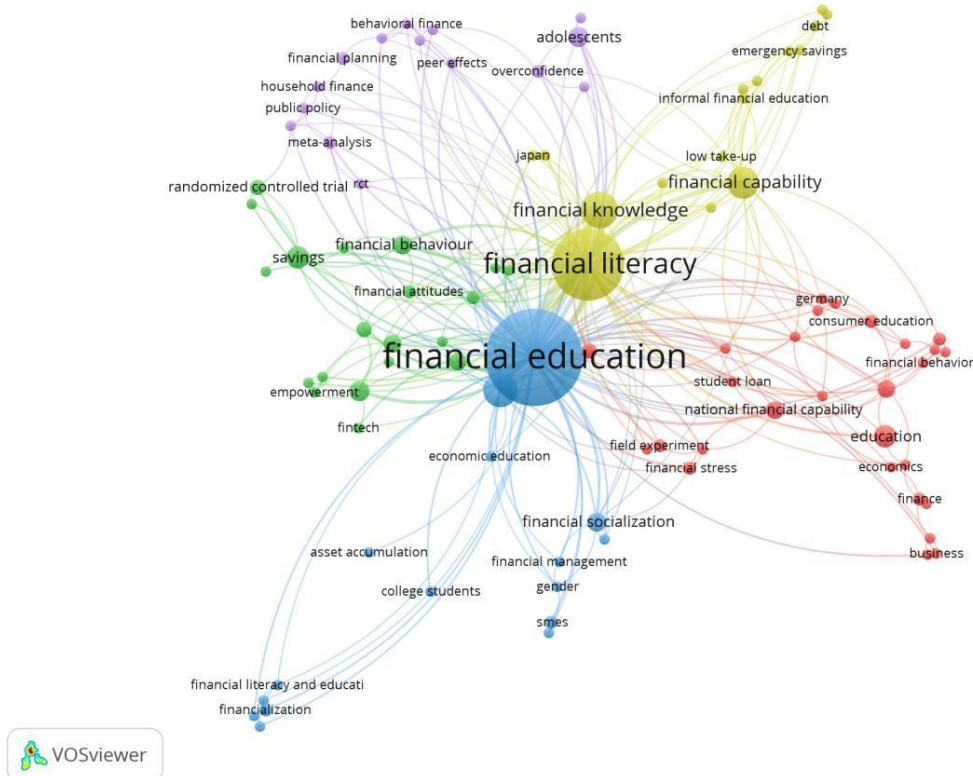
behavioral finance
adolescents
debt
financial planning
peer effects
overconfidence
emergency savings
household finance
informal financial education
public policy
meta-analysis
japan
low take-up
randomized controlled trial
rct
financial capability
financial knowledge
financial behaviour
savings
financial literacy
financial attitudes
germany
consumer education
financial education
financial behavior
empowerment
student loan
national financial capability
fintech
education
field experiment
economic education
financial stress
economics
finance
financial socialization
asset accumulation
financial management
business
gender
college students
smes
financial literacy and educati
financialization
VOSviewer